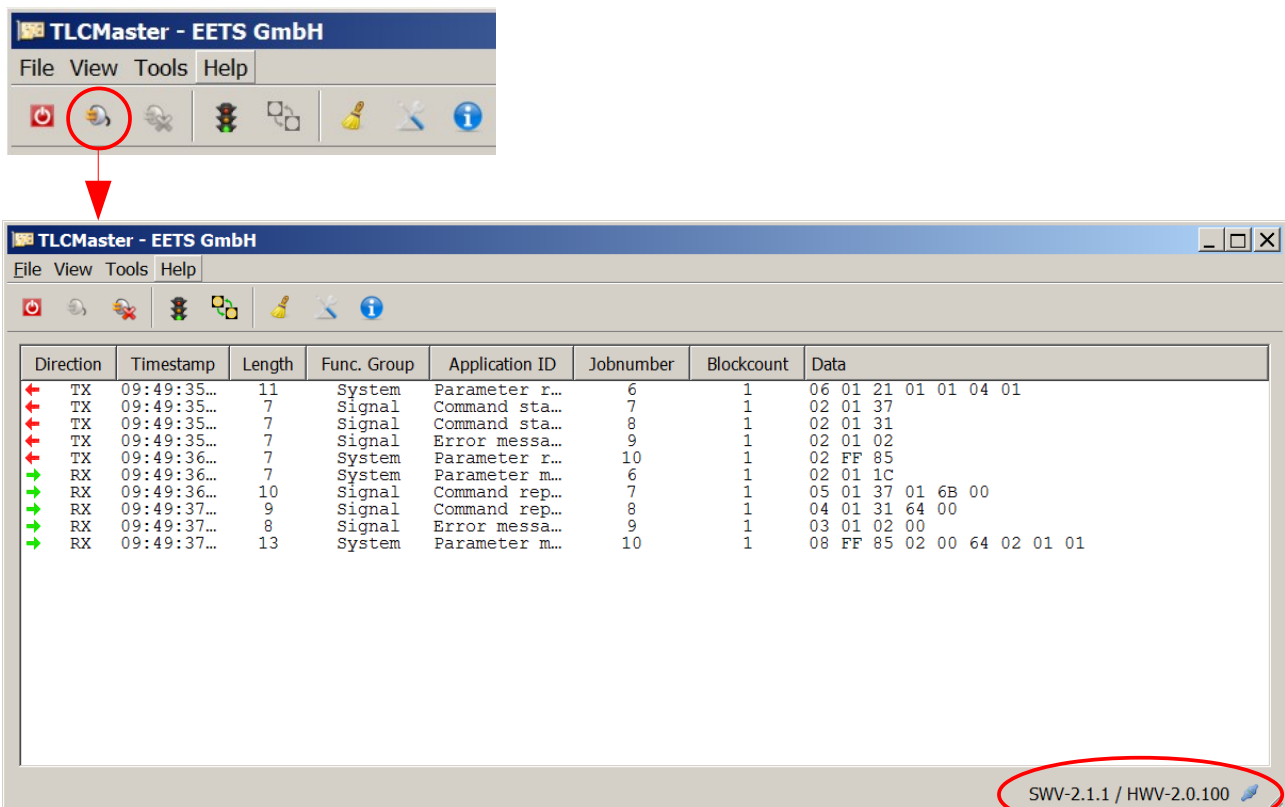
TLCMaster - EETS GmbH

File View Tools Help

TLCMaster - EETS GmbH

File View Tools Help

| Direction | Timestamp | Length | Func. Group | Application ID | Jobnumber | Blockcount | Data |
|---|---|---|---|---|---|---|---|
| TX | 09:49:35... | 11 | System | Parameter r... | 6 | 1 | 06 01 21 01 01 04 01 |
| TX | 09:49:35... | 7 | Signal | Command sta... | 7 | 1 | 02 01 37 |
| TX | 09:49:35... | 7 | Signal | Command sta... | 8 | 1 | 02 01 31 |
| TX | 09:49:35... | 7 | Signal | Error messa... | 9 | 1 | 02 01 02 |
| TX | 09:49:36... | 7 | System | Parameter r... | 10 | 1 | 02 FF 85 |
| RX | 09:49:36... | 7 | System | Parameter m... | 6 | 1 | 02 01 1C |
| RX | 09:49:36... | 10 | Signal | Command rep... | 7 | 1 | 05 01 37 01 6B 00 |
| RX | 09:49:37... | 9 | Signal | Command rep... | 8 | 1 | 04 01 31 64 00 |
| RX | 09:49:37... | 8 | Signal | Error messa... | 9 | 1 | 03 01 02 00 |
| RX | 09:49:37... | 13 | System | Parameter m... | 10 | 1 | 08 FF 85 02 00 64 02 01 01 |

SWV-2.1.1 / HWV-2.0.100